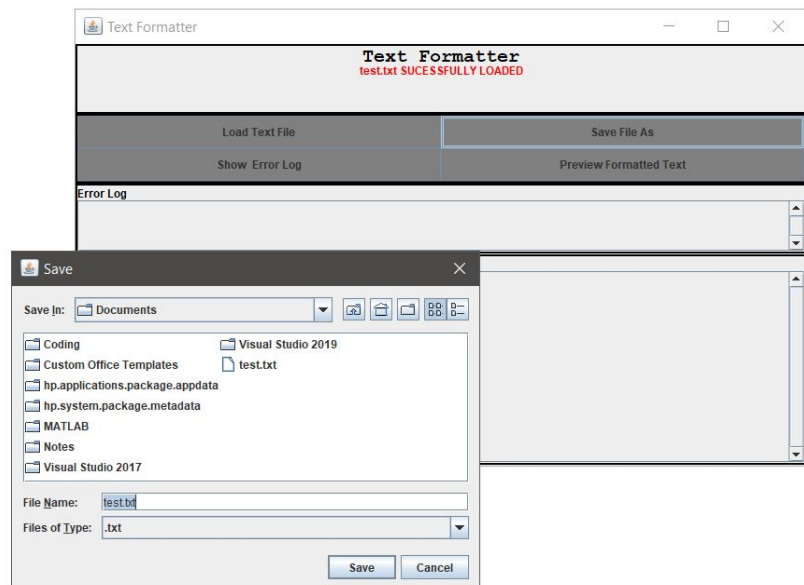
Text Formatter

Text Formatter
test.txt SUCESSFULLY LOADED

Load Text File
Save File As
Show Error Log
Preview Formatted Text

Error Log

Save

Save In: Documents

Coding
Custom Office Templates
hp.applications.package.appdata
hp.system.package.metadata
MATLAB
Notes
Visual Studio 2017
Visual Studio 2019
test.txt

File Name: test.txt
Files of Type: .txt

Save
Cancel